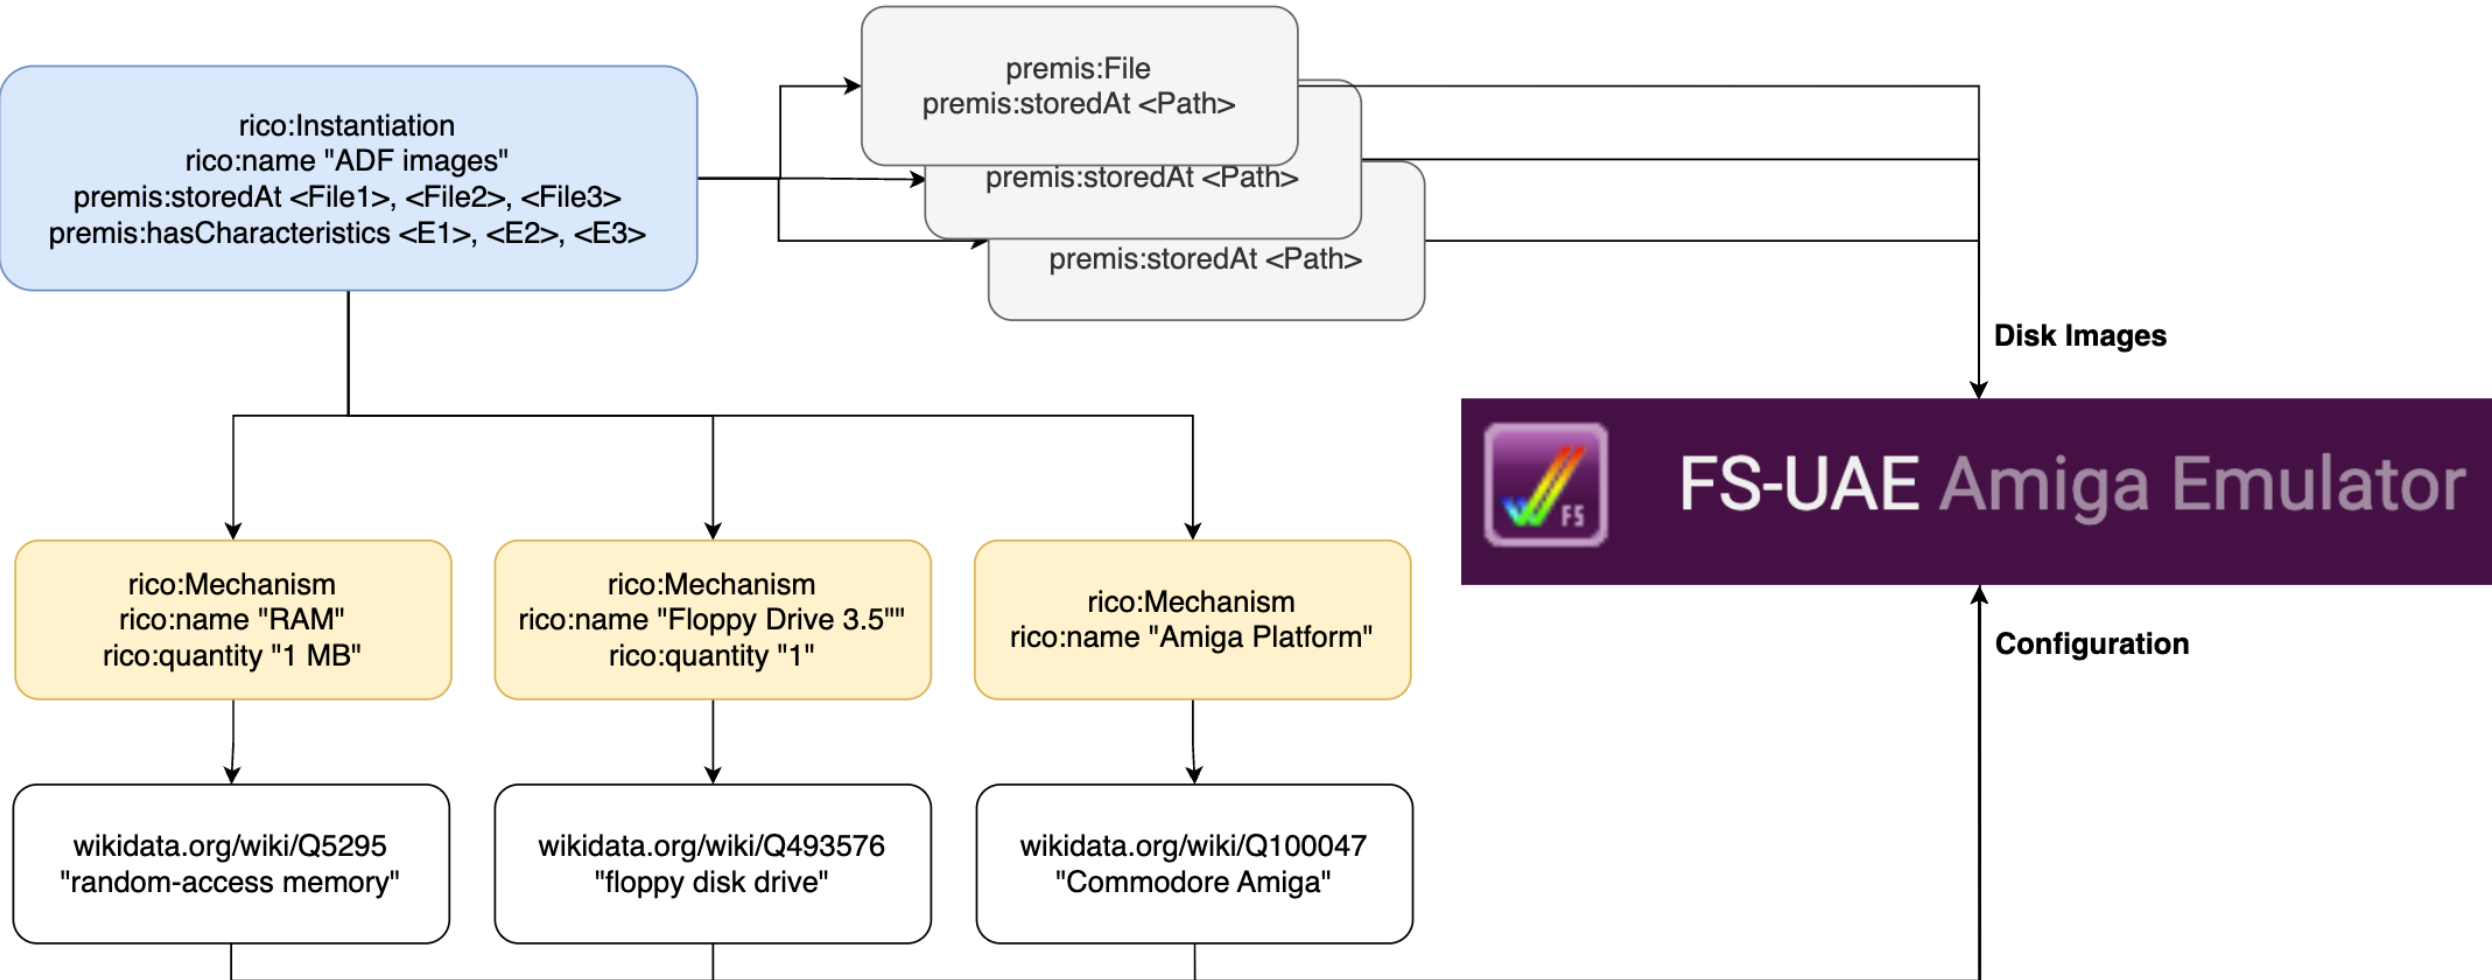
rico:Instantiation
rico:name "ADF images"
premis:storedAt <File1>, <File2>, <File3>
premis:hasCharacteristics <E1>, <E2>, <E3>

premis:File
premis:storedAt <Path>

premis:storedAt <Path>

premis:storedAt <Path>

Disk Images

FS FS-UAE Amiga Emulator

Configuration

rico:Mechanism
rico:name "RAM"
rico:quantity "1 MB"

rico:Mechanism
rico:name "Floppy Drive 3.5""
rico:quantity "1"

rico:Mechanism
rico:name "Amiga Platform"

wikidata.org/wiki/Q5295
"random-access memory"

wikidata.org/wiki/Q493576
"floppy disk drive"

wikidata.org/wiki/Q100047
"Commodore Amiga"